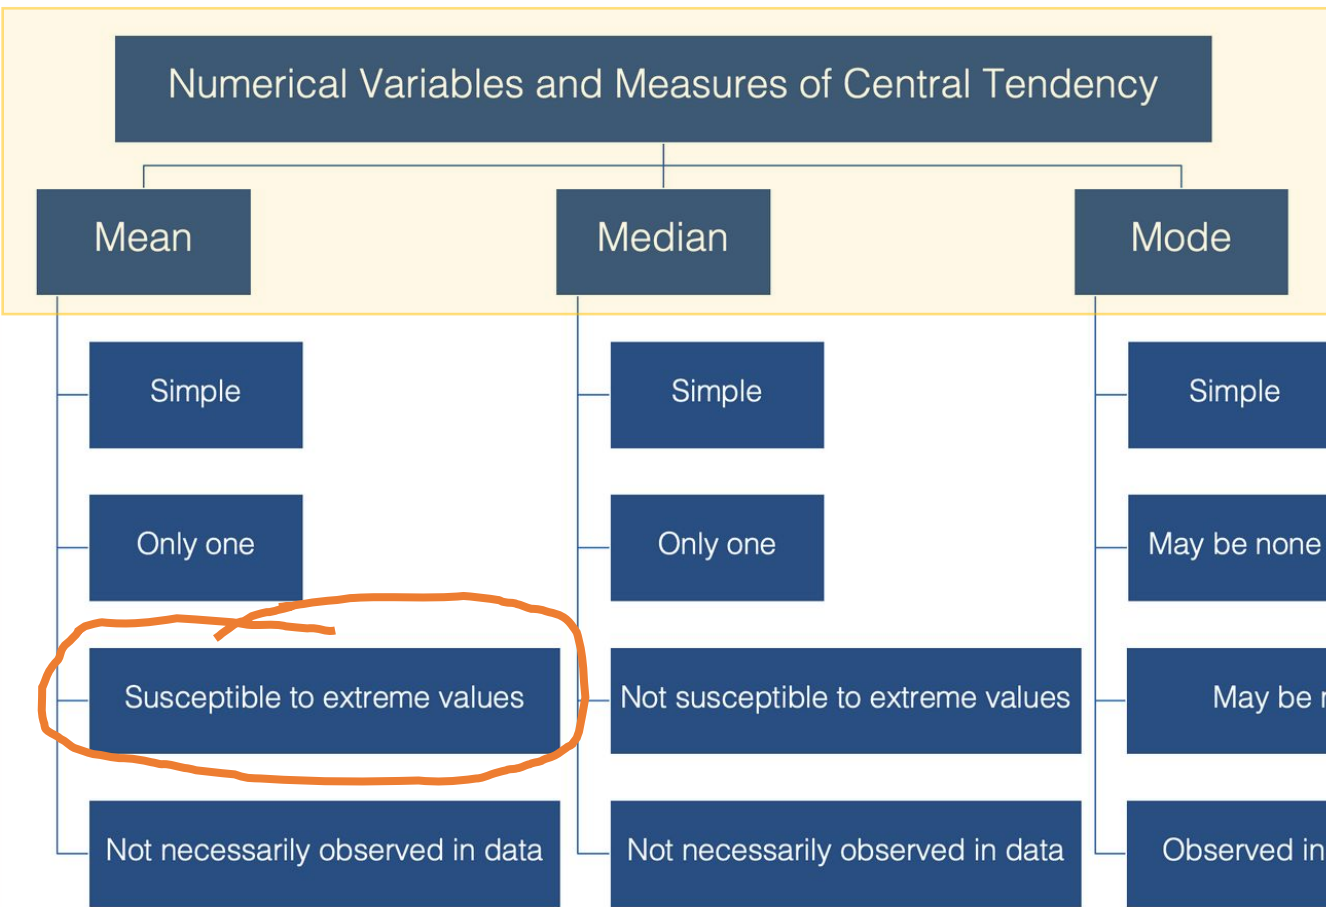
Numerical Variables and Measures of Central Tendency

Mean

Simple

Only one

Susceptible to extreme values

Not necessarily observed in data

Median

Simple

Only one

Not susceptible to extreme values

Not necessarily observed in data

Mode

Simple

May be none

May be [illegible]

Observed in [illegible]